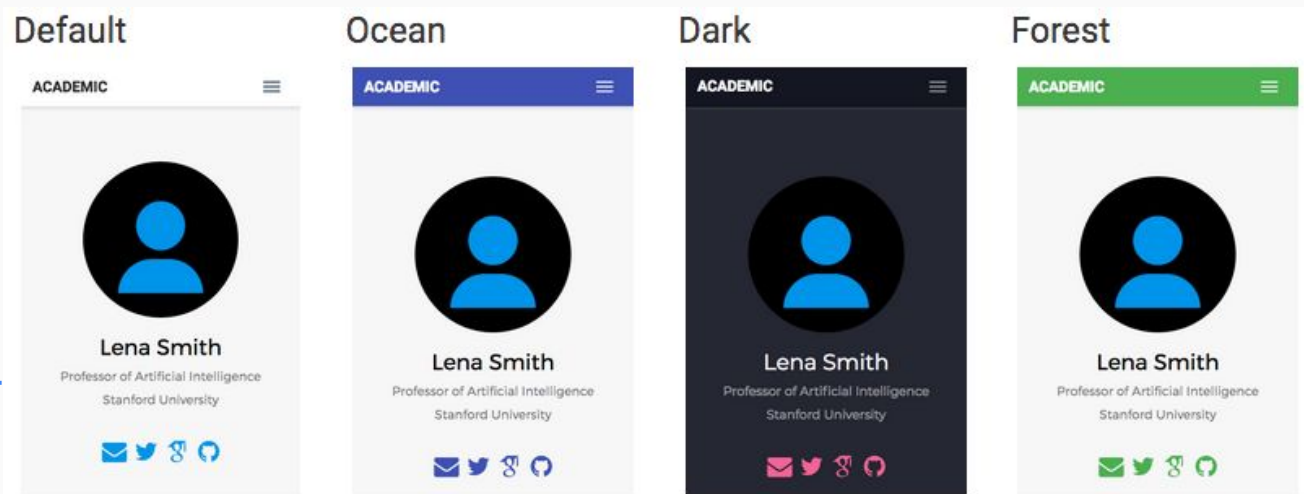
Default

ACADEMIC

Lena Smith

Professor of Artificial Intelligence

Stanford University

Ocean

ACADEMIC

Lena Smith

Professor of Artificial Intelligence

Stanford University

Dark

ACADEMIC

Lena Smith

Professor of Artificial Intelligence

Stanford University

Forest

ACADEMIC

Lena Smith

Professor of Artificial Intelligence

Stanford University